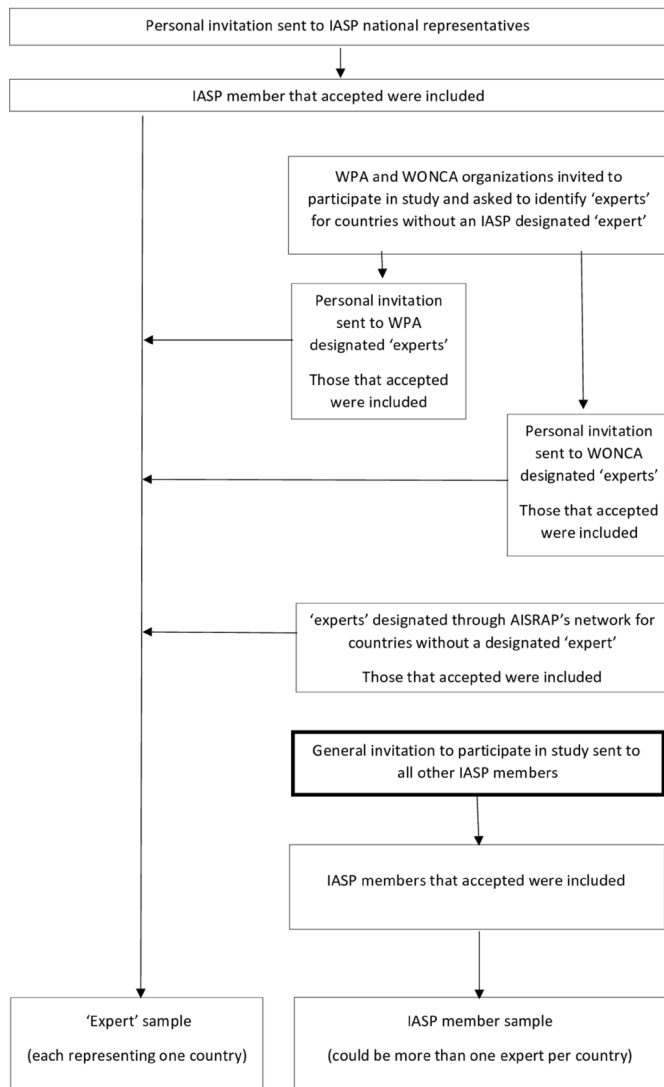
Personal invitation sent to IASP national representatives

IASP member that accepted were included

WPA and WONCA organizations invited to participate in study and asked to identify 'experts' for countries without an IASP designated 'expert'

Personal invitation sent to WPA designated 'experts'

Those that accepted were included

Personal invitation sent to WONCA designated 'experts'

Those that accepted were included

'experts' designated through AISRAP's network for countries without a designated 'expert'

Those that accepted were included

General invitation to participate in study sent to all other IASP members

IASP members that accepted were included

'Expert' sample

(each representing one country)

IASP member sample

(could be more than one expert per country)